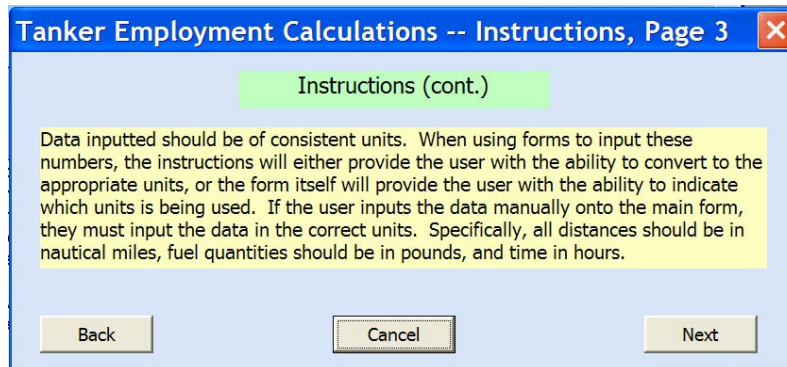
Tanker Employment Calculations -- Instructions, Page 3

Instructions (cont.)

Data inputted should be of consistent units. When using forms to input these numbers, the instructions will either provide the user with the ability to convert to the appropriate units, or the form itself will provide the user with the ability to indicate which units is being used. If the user inputs the data manually onto the main form, they must input the data in the correct units. Specifically, all distances should be in nautical miles, fuel quantities should be in pounds, and time in hours.

Back

Cancel

Next